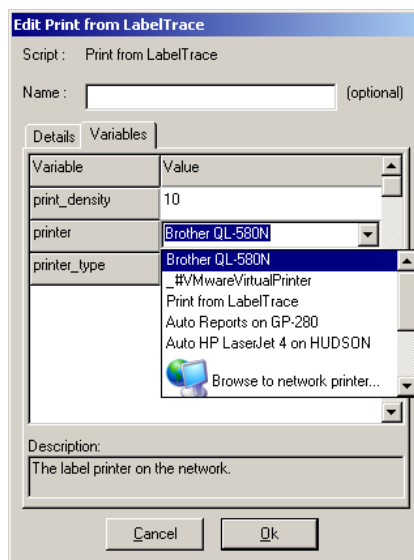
Edit Print from LabelTrace

Script : Print from LabelTrace

Name : (optional)

Details Variables

| Variable | Value |
|---|---|
| print_density | 10 |
| printer | Brother QL-580N |
| printer_type | |

Brother QL-580N
_#VMwareVirtualPrinter
Print from LabelTrace
Auto Reports on GP-280
Auto HP LaserJet 4 on HUDSON
Browse to network printer...

Description:
The label printer on the network.

Cancel Ok